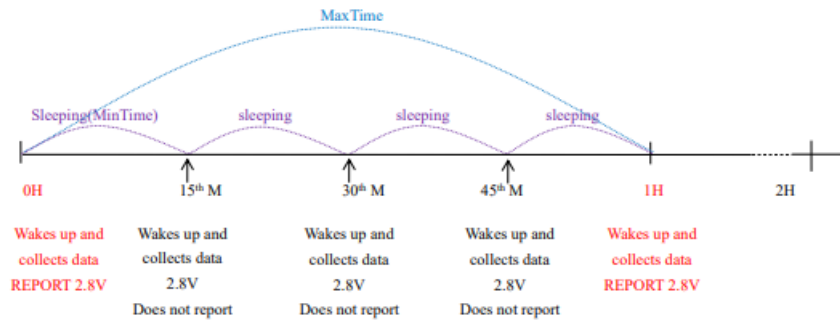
MaxTime

Sleeping(MinTime)

sleeping

sleeping

sleeping

0H

$15^{th}$ M

$30^{th}$ M

$45^{th}$ M

1H

2H

Wakes up and collects data REPORT 2.8V

Wakes up and collects data 2.8V Does not report

Wakes up and collects data 2.8V Does not report

Wakes up and collects data 2.8V Does not report

Wakes up and collects data REPORT 2.8V